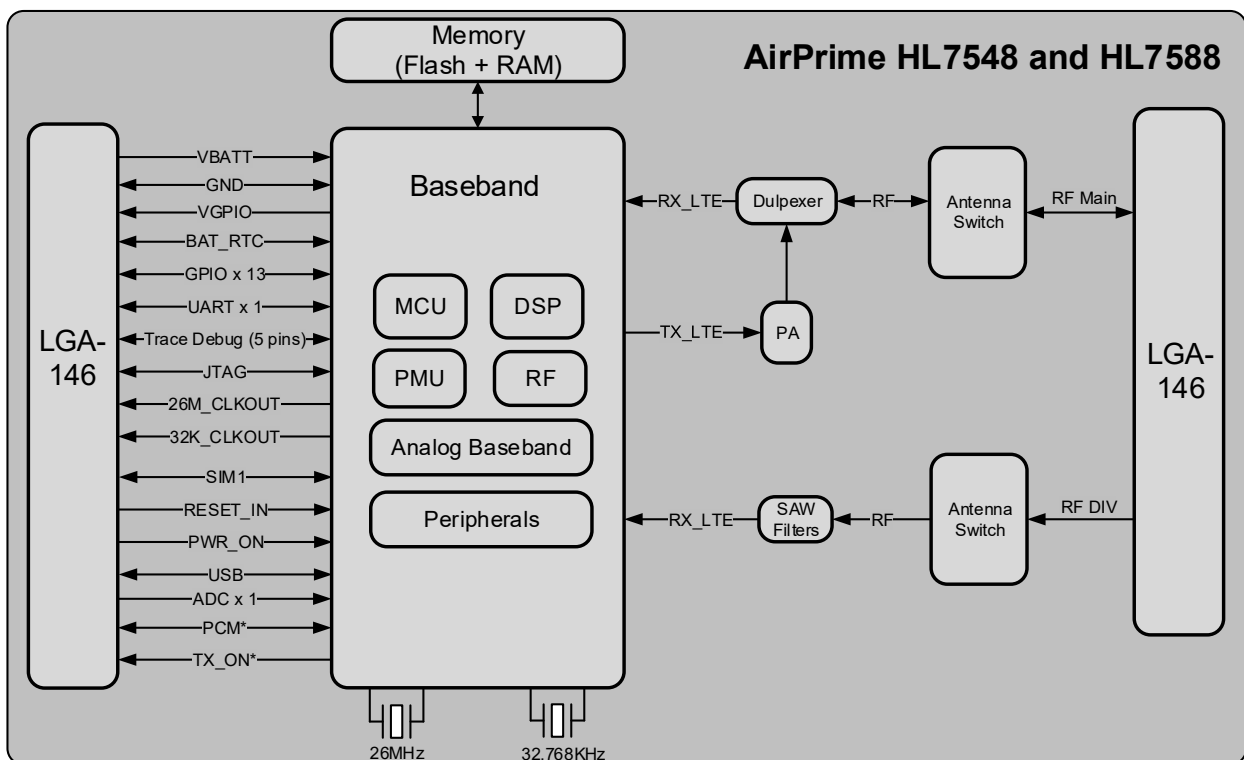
Memory
(Flash + RAM)

AirPrime HL7548 and HL7588

LGA-146

VBATT
GND
VGPIO
BAT_RTC
GPIO x 13
UART x 1
Trace Debug (5 pins)
JTAG
26M_CLKOUT
32K_CLKOUT
SIM1
RESET_IN
PWR_ON
USB
ADC x 1
PCM*
TX_ON*

Baseband

MCU
DSP
PMU
RF
Analog Baseband
Peripherals

RX_LTE
Dulpexer
RF
Antenna Switch
RF Main

TX_LTE
PA

LGA-146

RX_LTE
SAW Filters
RF
Antenna Switch
RF DIV

26MHz
32.768KHz